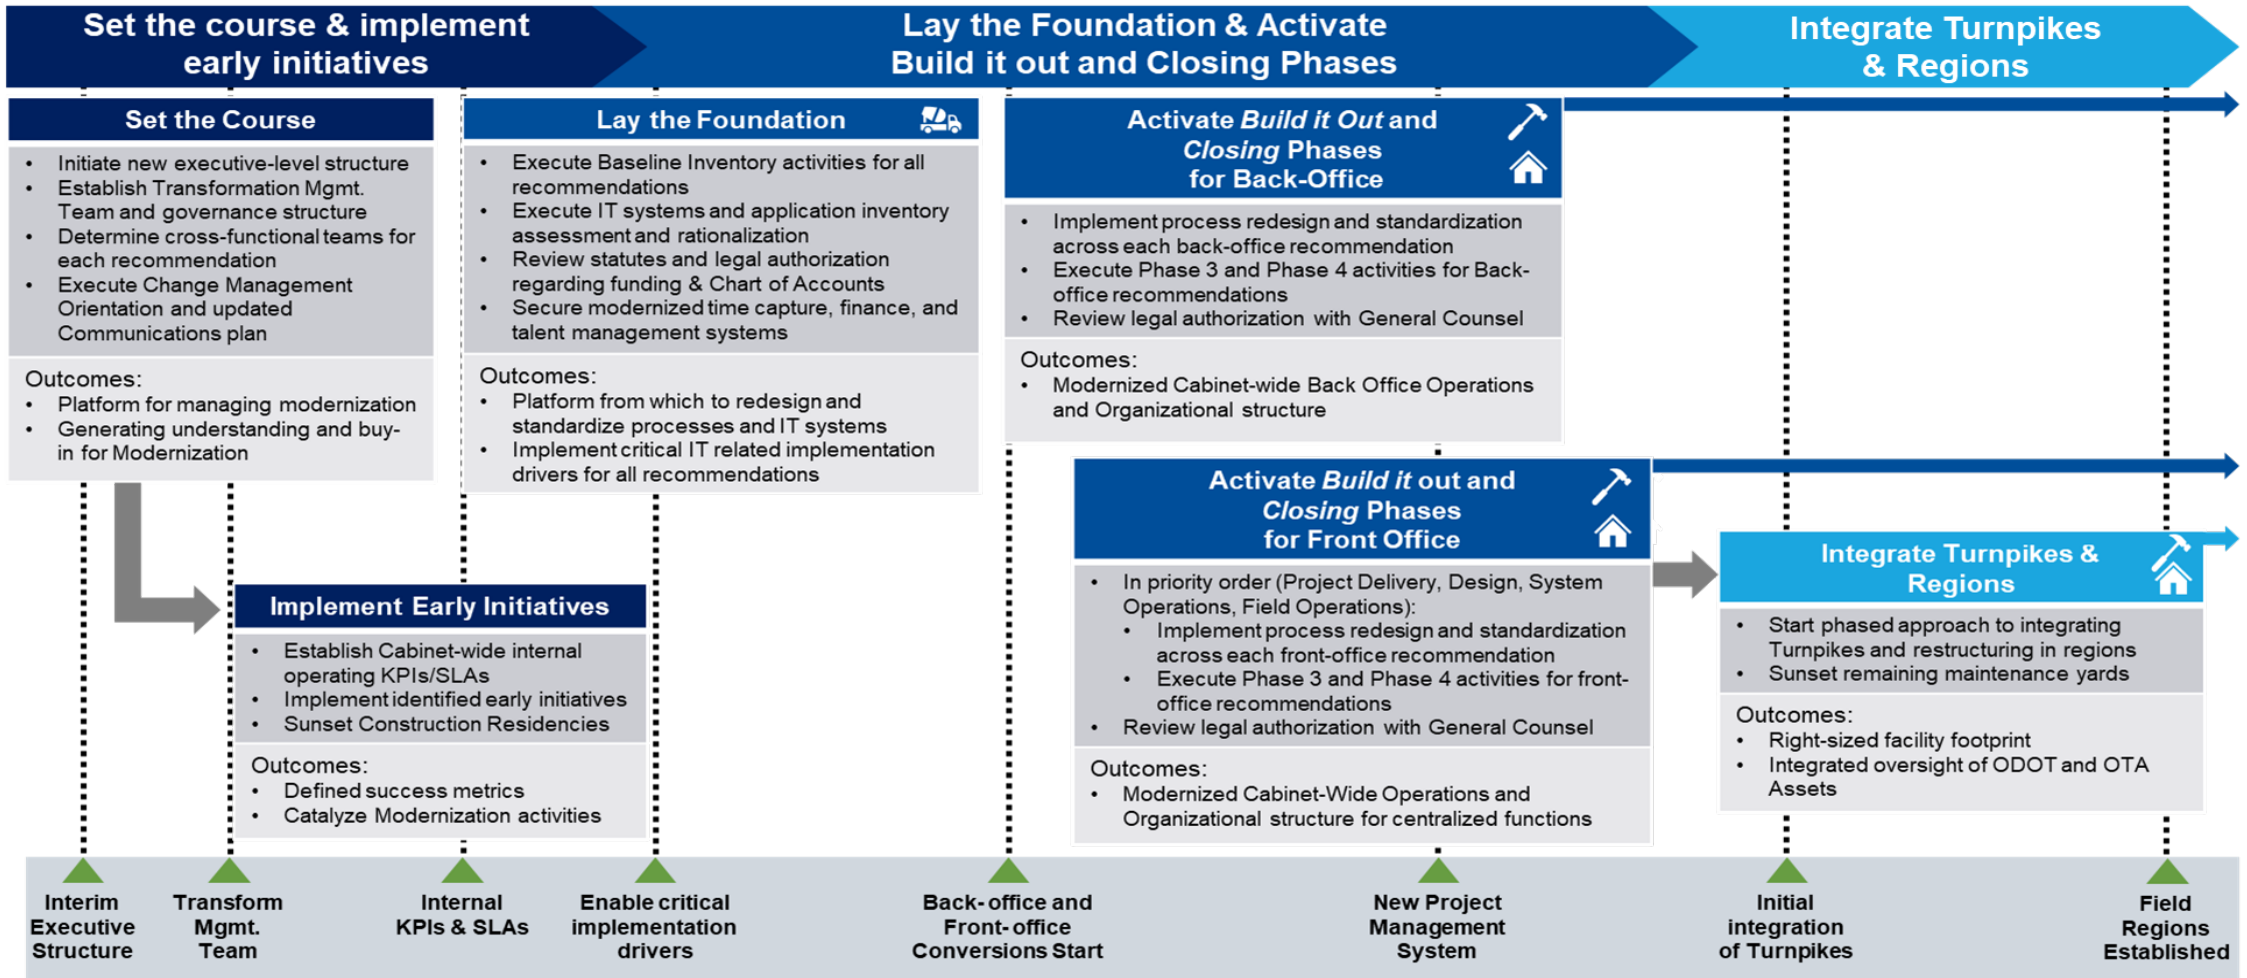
Set the course & implement early initiatives

Lay the Foundation & Activate Build it out and Closing Phases

Integrate Turnpikes & Regions

Set the Course
- Initiate new executive-level structure
- Establish Transformation Mgmt. Team and governance structure
- Determine cross-functional teams for each recommendation
- Execute Change Management Orientation and updated Communications plan

Outcomes:
- Platform for managing modernization
- Generating understanding and buy-in for Modernization

Lay the Foundation
- Execute Baseline Inventory activities for all recommendations
- Execute IT systems and application inventory assessment and rationalization
- Review statutes and legal authorization regarding funding & Chart of Accounts
- Secure modernized time capture, finance, and talent management systems

Outcomes:
- Platform from which to redesign and standardize processes and IT systems
- Implement critical IT related implementation drivers for all recommendations

Activate *Build it Out* and *Closing* Phases for Back-Office
- Implement process redesign and standardization across each back-office recommendation
- Execute Phase 3 and Phase 4 activities for Back-office recommendations
- Review legal authorization with General Counsel

Outcomes:
- Modernized Cabinet-wide Back Office Operations and Organizational structure

Implement Early Initiatives
- Establish Cabinet-wide internal operating KPIs/SLAs
- Implement identified early initiatives
- Sunset Construction Residencies

Outcomes:
- Defined success metrics
- Catalyze Modernization activities

Activate *Build it* out and *Closing* Phases for Front Office
- In priority order (Project Delivery, Design, System Operations, Field Operations):
  - Implement process redesign and standardization across each front-office recommendation
  - Execute Phase 3 and Phase 4 activities for front-office recommendations
- Review legal authorization with General Counsel

Outcomes:
- Modernized Cabinet-Wide Operations and Organizational structure for centralized functions

Integrate Turnpikes & Regions
- Start phased approach to integrating Turnpikes and restructuring in regions
- Sunset remaining maintenance yards

Outcomes:
- Right-sized facility footprint
- Integrated oversight of ODOT and OTA Assets

Interim Executive Structure

Transform Mgmt. Team

Internal KPIs & SLAs

Enable critical implementation drivers

Back-office and Front-office Conversions Start

New Project Management System

Initial integration of Turnpikes

Field Regions Established